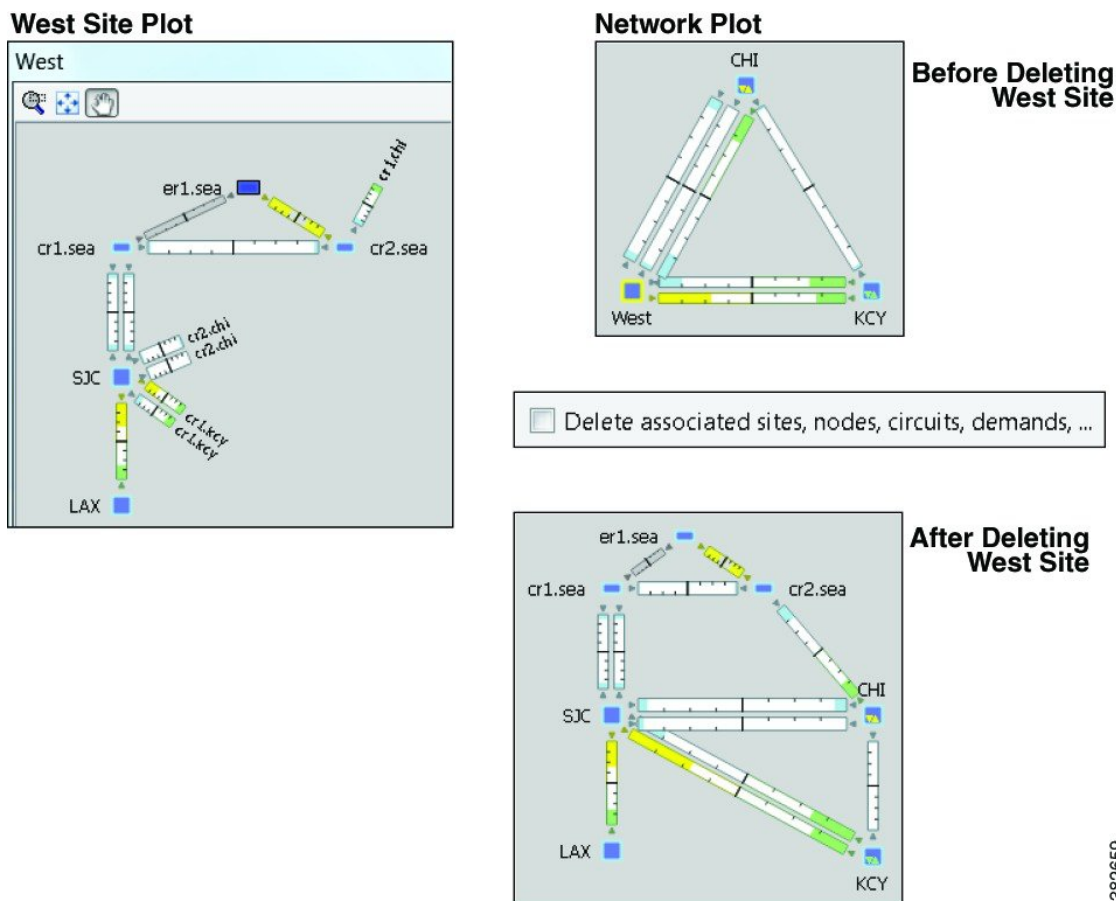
West Site Plot

West

er1.sea

cr1.chi

cr1.sea

cr2.sea

cr2.chi

cr2.chi

SJC

cr1.kcy

cr1.kcy

LAX

Network Plot

CHI

Before Deleting West Site

West

KCY

Delete associated sites, nodes, circuits, demands, ...

er1.sea

After Deleting West Site

cr1.sea

cr2.sea

CHI

SJC

LAX

KCY

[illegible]